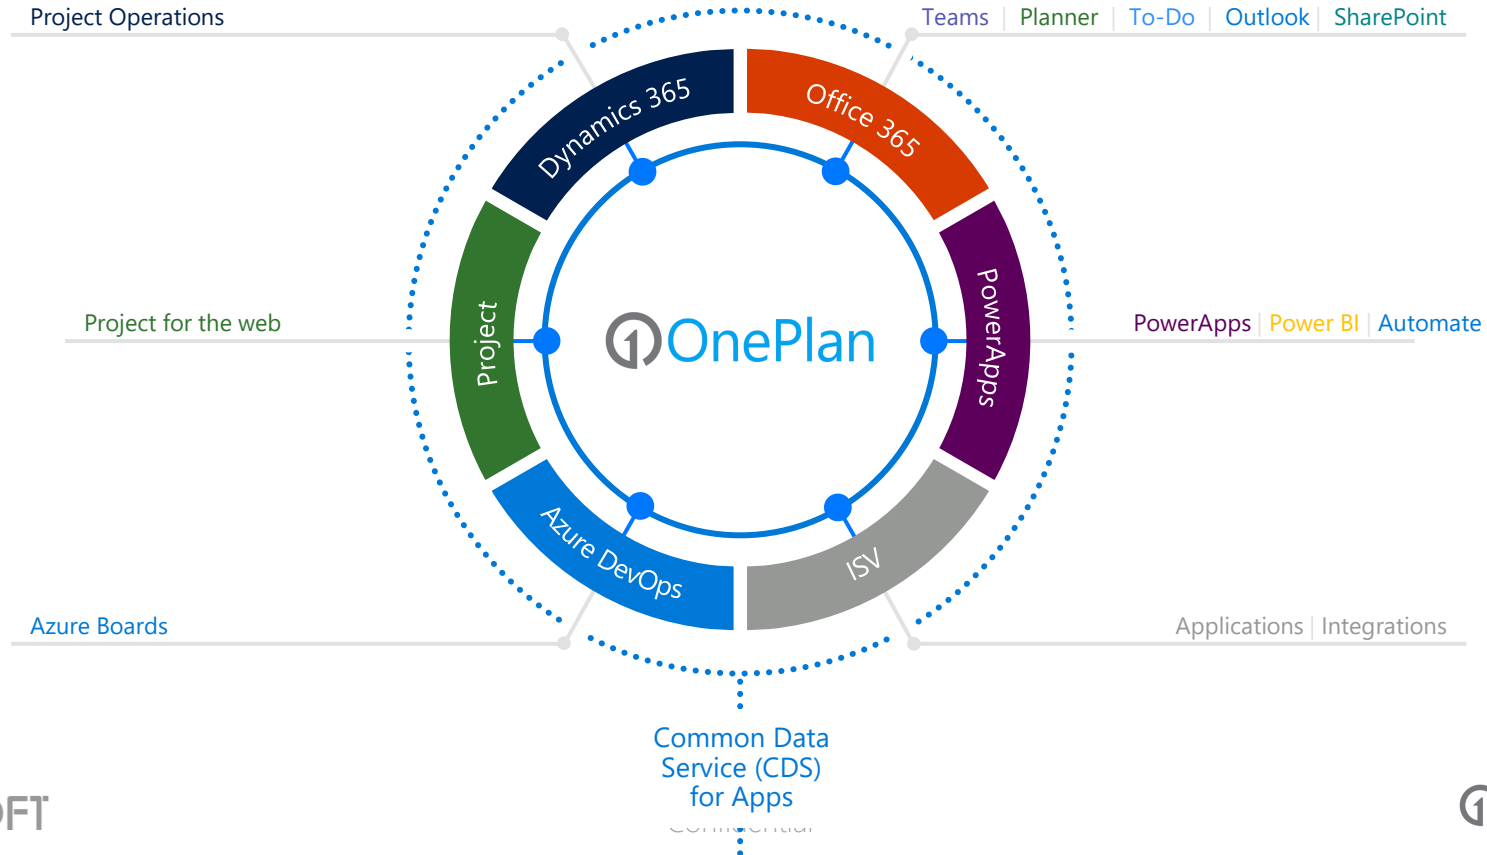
Project Operations

Teams | Planner | To-Do | Outlook | SharePoint

Dynamics 365

Office 365

Project for the web

Project

OnePlan

PowerApps

PowerApps | Power BI | Automate

Azure DevOps

ISV

Azure Boards

Applications | Integrations

Common Data Service (CDS) for Apps

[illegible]

FT